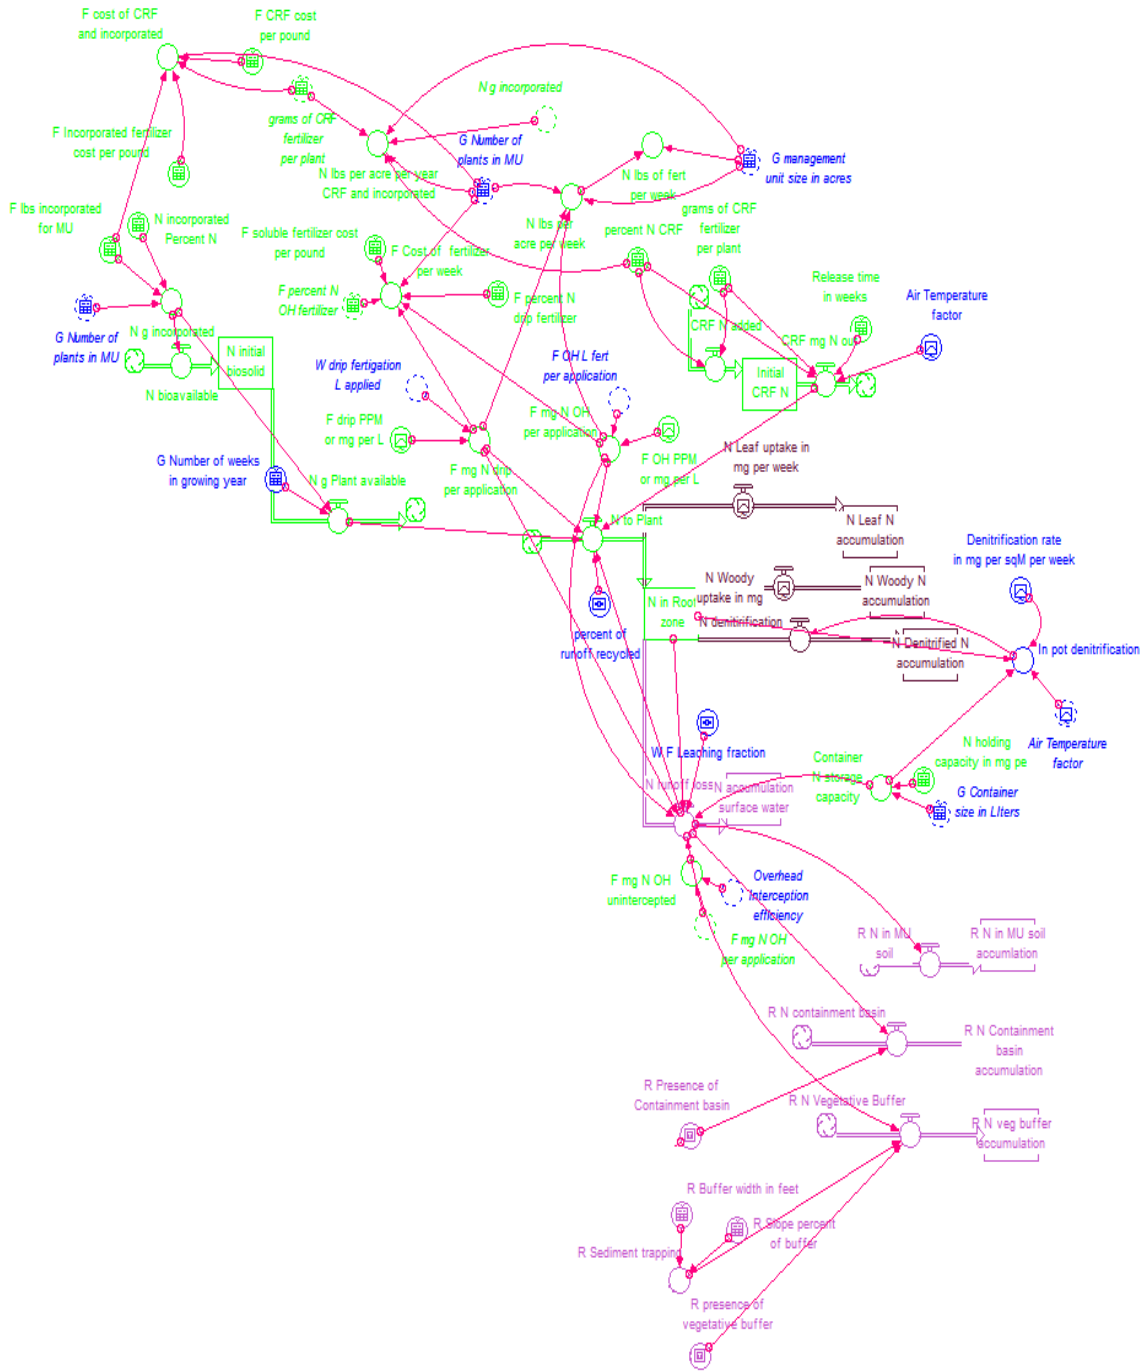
F cost of CRF and incorporated

F CRF cost per pound

N g incorporated

F Incorporated fertilizer cost per pound

grams of CRF fertilizer per plant

G Number of plants in MU

G management unit size in acres

N lbs per acre per year CRF and incorporated

N lbs of fert per week

F lbs incorporated for MU

N incorporated Percent N

F soluble fertilizer cost per pound

F Cost of fertilizer per week

N lbs fert acre per week

percent N CRF

grams of CRF fertilizer per plant

Release time in weeks

Air Temperature factor

F percent N OH fertilizer

F percent N drip fertilizer

CRF N added

CRF mg N out

G Number of plants in MU

N g incorporated

N initial biosolid

Initial CRF N

N bioavailable

W drip fertigation L applied

F OH L fert per application

F drip PPM or mg per L

F mg N OH per application

G Number of weeks in growing year

N g Plant available

F mg N drip per application

F OH PPM or mg per L

N Leaf uptake in mg per week

N Leaf N accumulation

N to Plant

Denitrification rate in mg per sqM per week

N Woody uptake in mg

N Woody N accumulation

N in Root zone

N denitrification

N Denitrified N accumulation

In pot denitrification

percent of runoff recycled

W F Leaching fraction

N holding capacity in mg pe

Air Temperature factor

Container N storage capacity

N runoff loss

N accumulation surface water

G Container size in LIters

F mg N OH unintercepted

Overhead Interception efficiency

F mg N OH per application

R N in MU soil

R N in MU soil accumulation

R N containment basin

R N Containment basin accumulation

R Presence of Containment basin

R N Vegetative Buffer

R N veg buffer accumulation

R Buffer width in feet

R Slope percent of buffer

R Sediment trapping

R presence of vegetative buffer